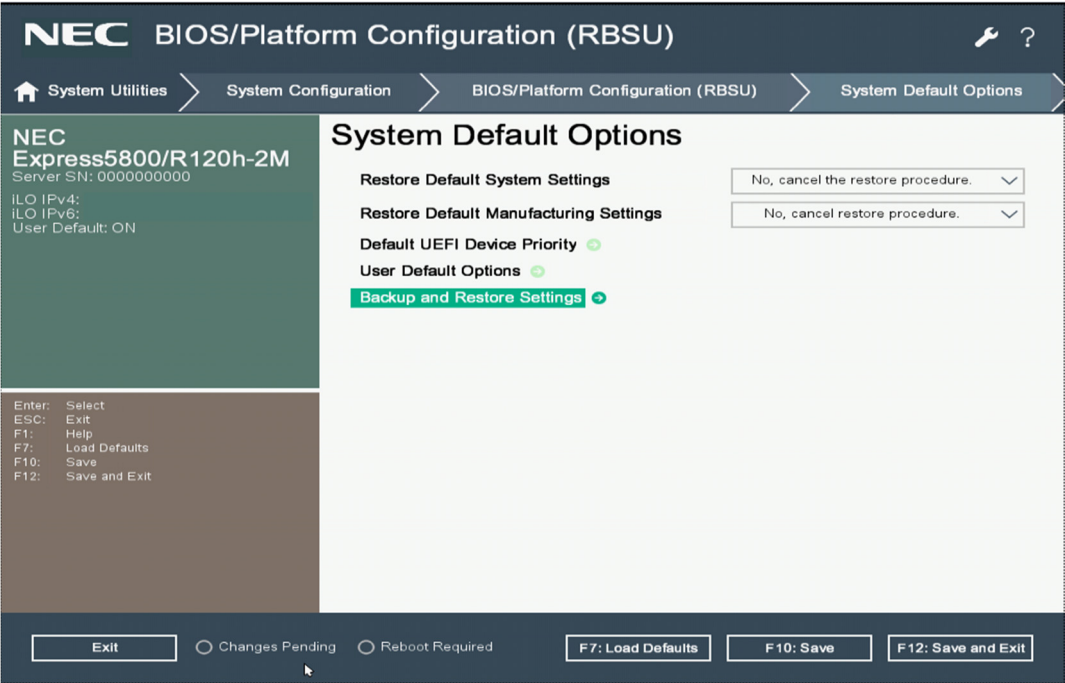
NEC BIOS/Platform Configuration (RBSU)

?

System Utilities
System Configuration
BIOS/Platform Configuration (RBSU)
System Default Options

NEC
Express5800/R120h-2M
Server SN: 0000000000
iLO IPv4:
iLO IPv6:
User Default: ON

Enter: Select
ESC: Exit
F1: Help
F7: Load Defaults
F10: Save
F12: Save and Exit

System Default Options

Restore Default System Settings
No, cancel the restore procedure.

Restore Default Manufacturing Settings
No, cancel restore procedure.

Default UEFI Device Priority

User Default Options

Backup and Restore Settings

Exit
Changes Pending
Reboot Required
F7: Load Defaults
F10: Save
F12: Save and Exit